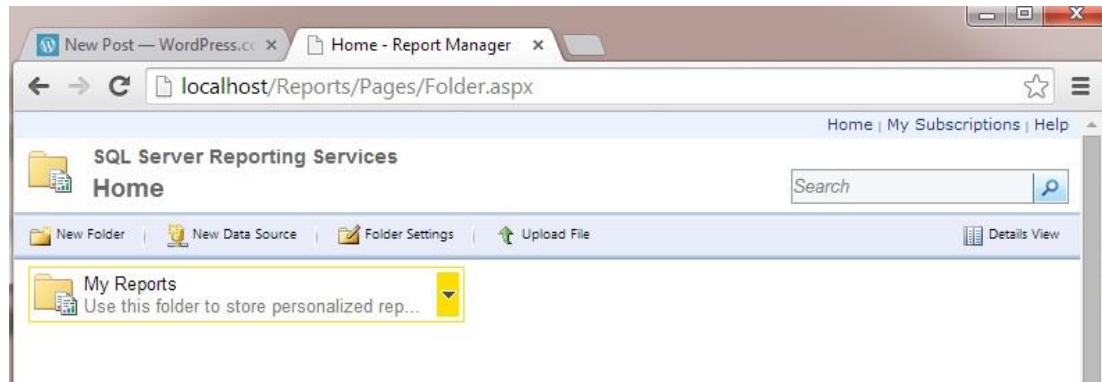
New Post — WordPress.cc ×

Home - Report Manager ×

localhost/Reports/Pages/Folder.aspx

Home | My Subscriptions | Help

SQL Server Reporting Services

Home

Search

New Folder | New Data Source | Folder Settings | Upload File

Details View

My Reports

Use this folder to store personalized rep...